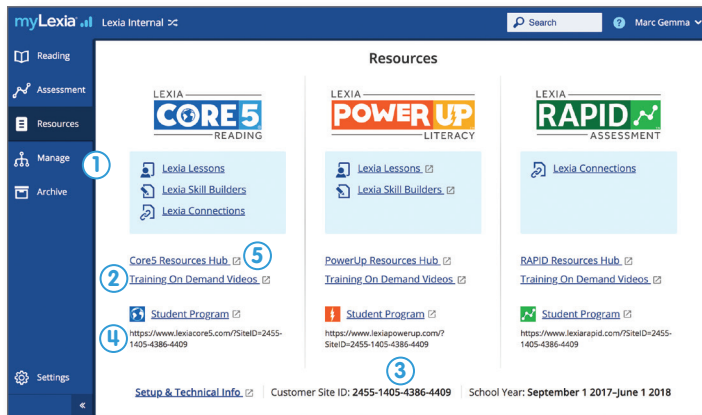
myLexia

Lexia Internal

Search

Marc Gemma

Reading

Assessment

Resources

Manage

Archive

Settings

«

Resources

LEXIA CORE5 READING

LEXIA POWER UP LITERACY

LEXIA RAPID ASSESSMENT

①

Lexia Lessons

Lexia Skill Builders

Lexia Connections

Lexia Lessons

Lexia Skill Builders

Lexia Connections

Core5 Resources Hub

⑤

PowerUp Resources Hub

RAPID Resources Hub

②

Training On Demand Videos

Training On Demand Videos

Training On Demand Videos

Student Program

Student Program

Student Program

④

https://www.lexiacore5.com/?SiteID=2455-1405-4386-4409

https://www.lexiapowerup.com/?SiteID=2455-1405-4386-4409

https://www.lexiarapid.com/?SiteID=2455-1405-4386-4409

③

Setup & Technical Info | Customer Site ID: 2455-1405-4386-4409 | School Year: September 1 2017–June 1 2018